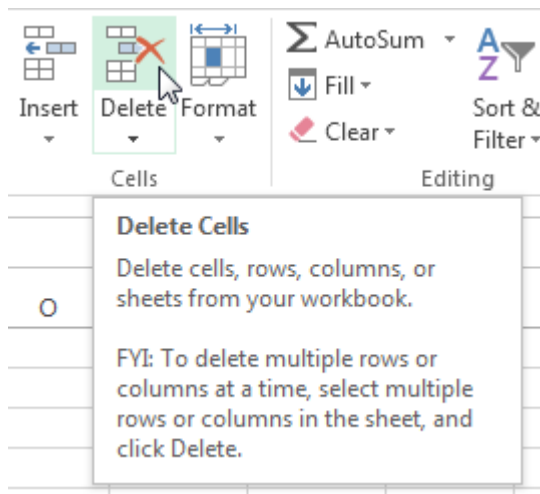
Insert Delete Format

Cells

AutoSum

Fill

Clear

Sort & Filter

Editing

O

Delete Cells

Delete cells, rows, columns, or sheets from your workbook.

FYI: To delete multiple rows or columns at a time, select multiple rows or columns in the sheet, and click Delete.